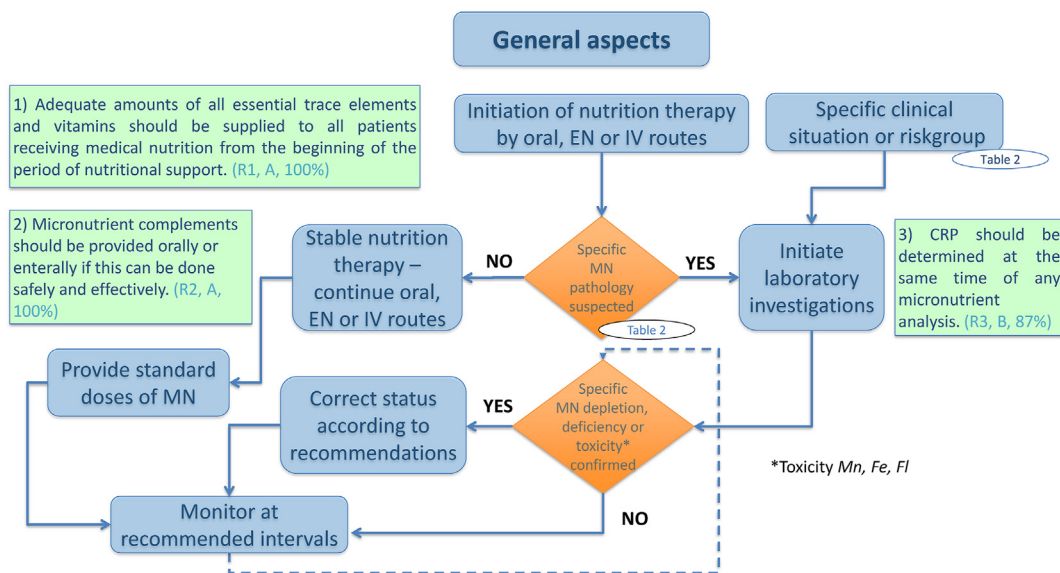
General aspects

1) Adequate amounts of all essential trace elements and vitamins should be supplied to all patients receiving medical nutrition from the beginning of the period of nutritional support. (R1, A, 100%)

Initiation of nutrition therapy by oral, EN or IV routes

Specific clinical situation or riskgroup

Table 2

2) Micronutrient complements should be provided orally or enterally if this can be done safely and effectively. (R2, A, 100%)

Stable nutrition therapy – continue oral, EN or IV routes

NO

Specific MN pathology suspected

YES

Initiate laboratory investigations

3) CRP should be determined at the same time of any micronutrient analysis. (R3, B, 87%)

Table 2

Provide standard doses of MN

Correct status according to recommendations

YES

Specific MN depletion, deficiency or toxicity* confirmed

*Toxicity Mn, Fe, Fl

Monitor at recommended intervals

NO